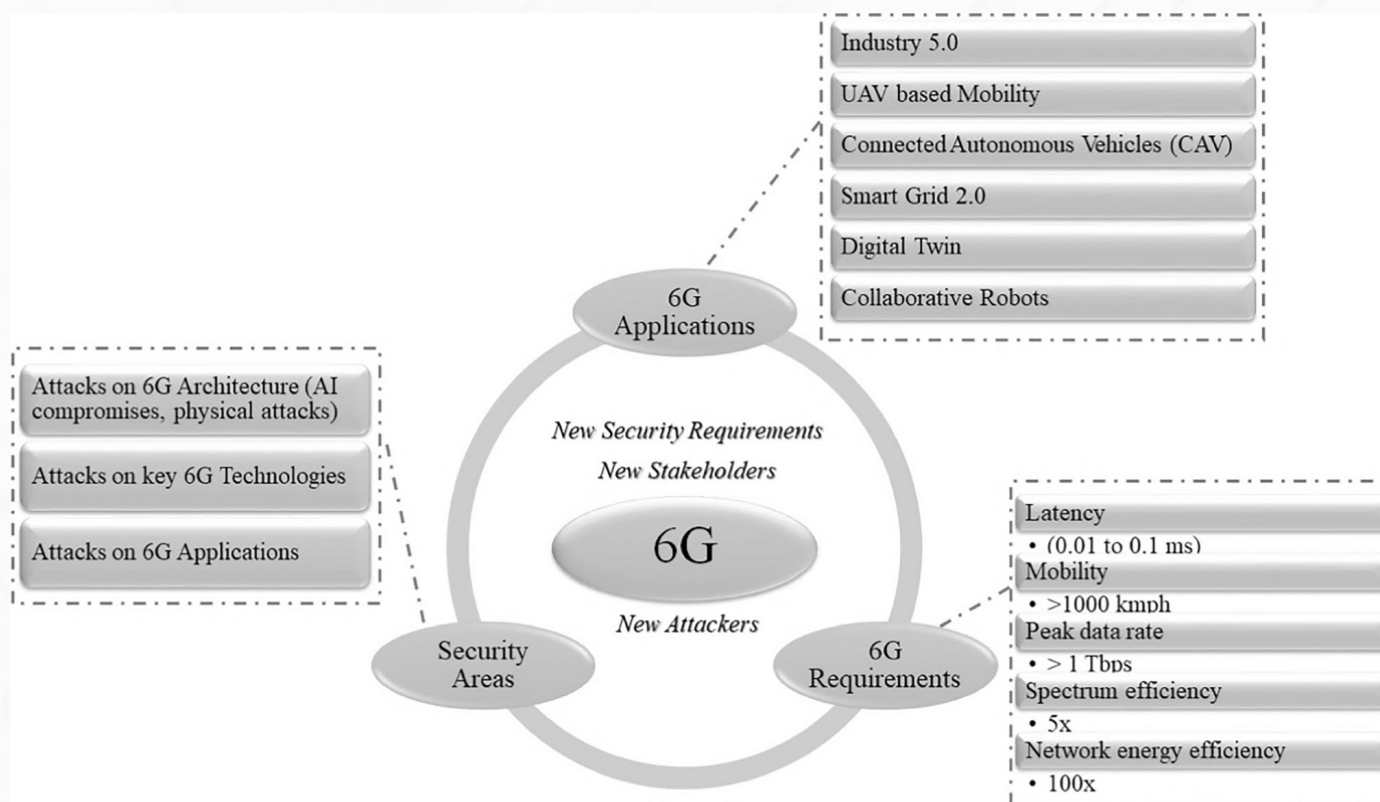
Industry 5.0

UAV based Mobility

Connected Autonomous Vehicles (CAV)

Smart Grid 2.0

Digital Twin

Collaborative Robots

6G Applications

Attacks on 6G Architecture (AI compromises, physical attacks)

Attacks on key 6G Technologies

Attacks on 6G Applications

New Security Requirements

New Stakeholders

6G

New Attackers

Security Areas

6G Requirements

Latency
• (0.01 to 0.1 ms)

Mobility
• >1000 kmph

Peak data rate
• > 1 Tbps

Spectrum efficiency
• 5x

Network energy efficiency
• 100x